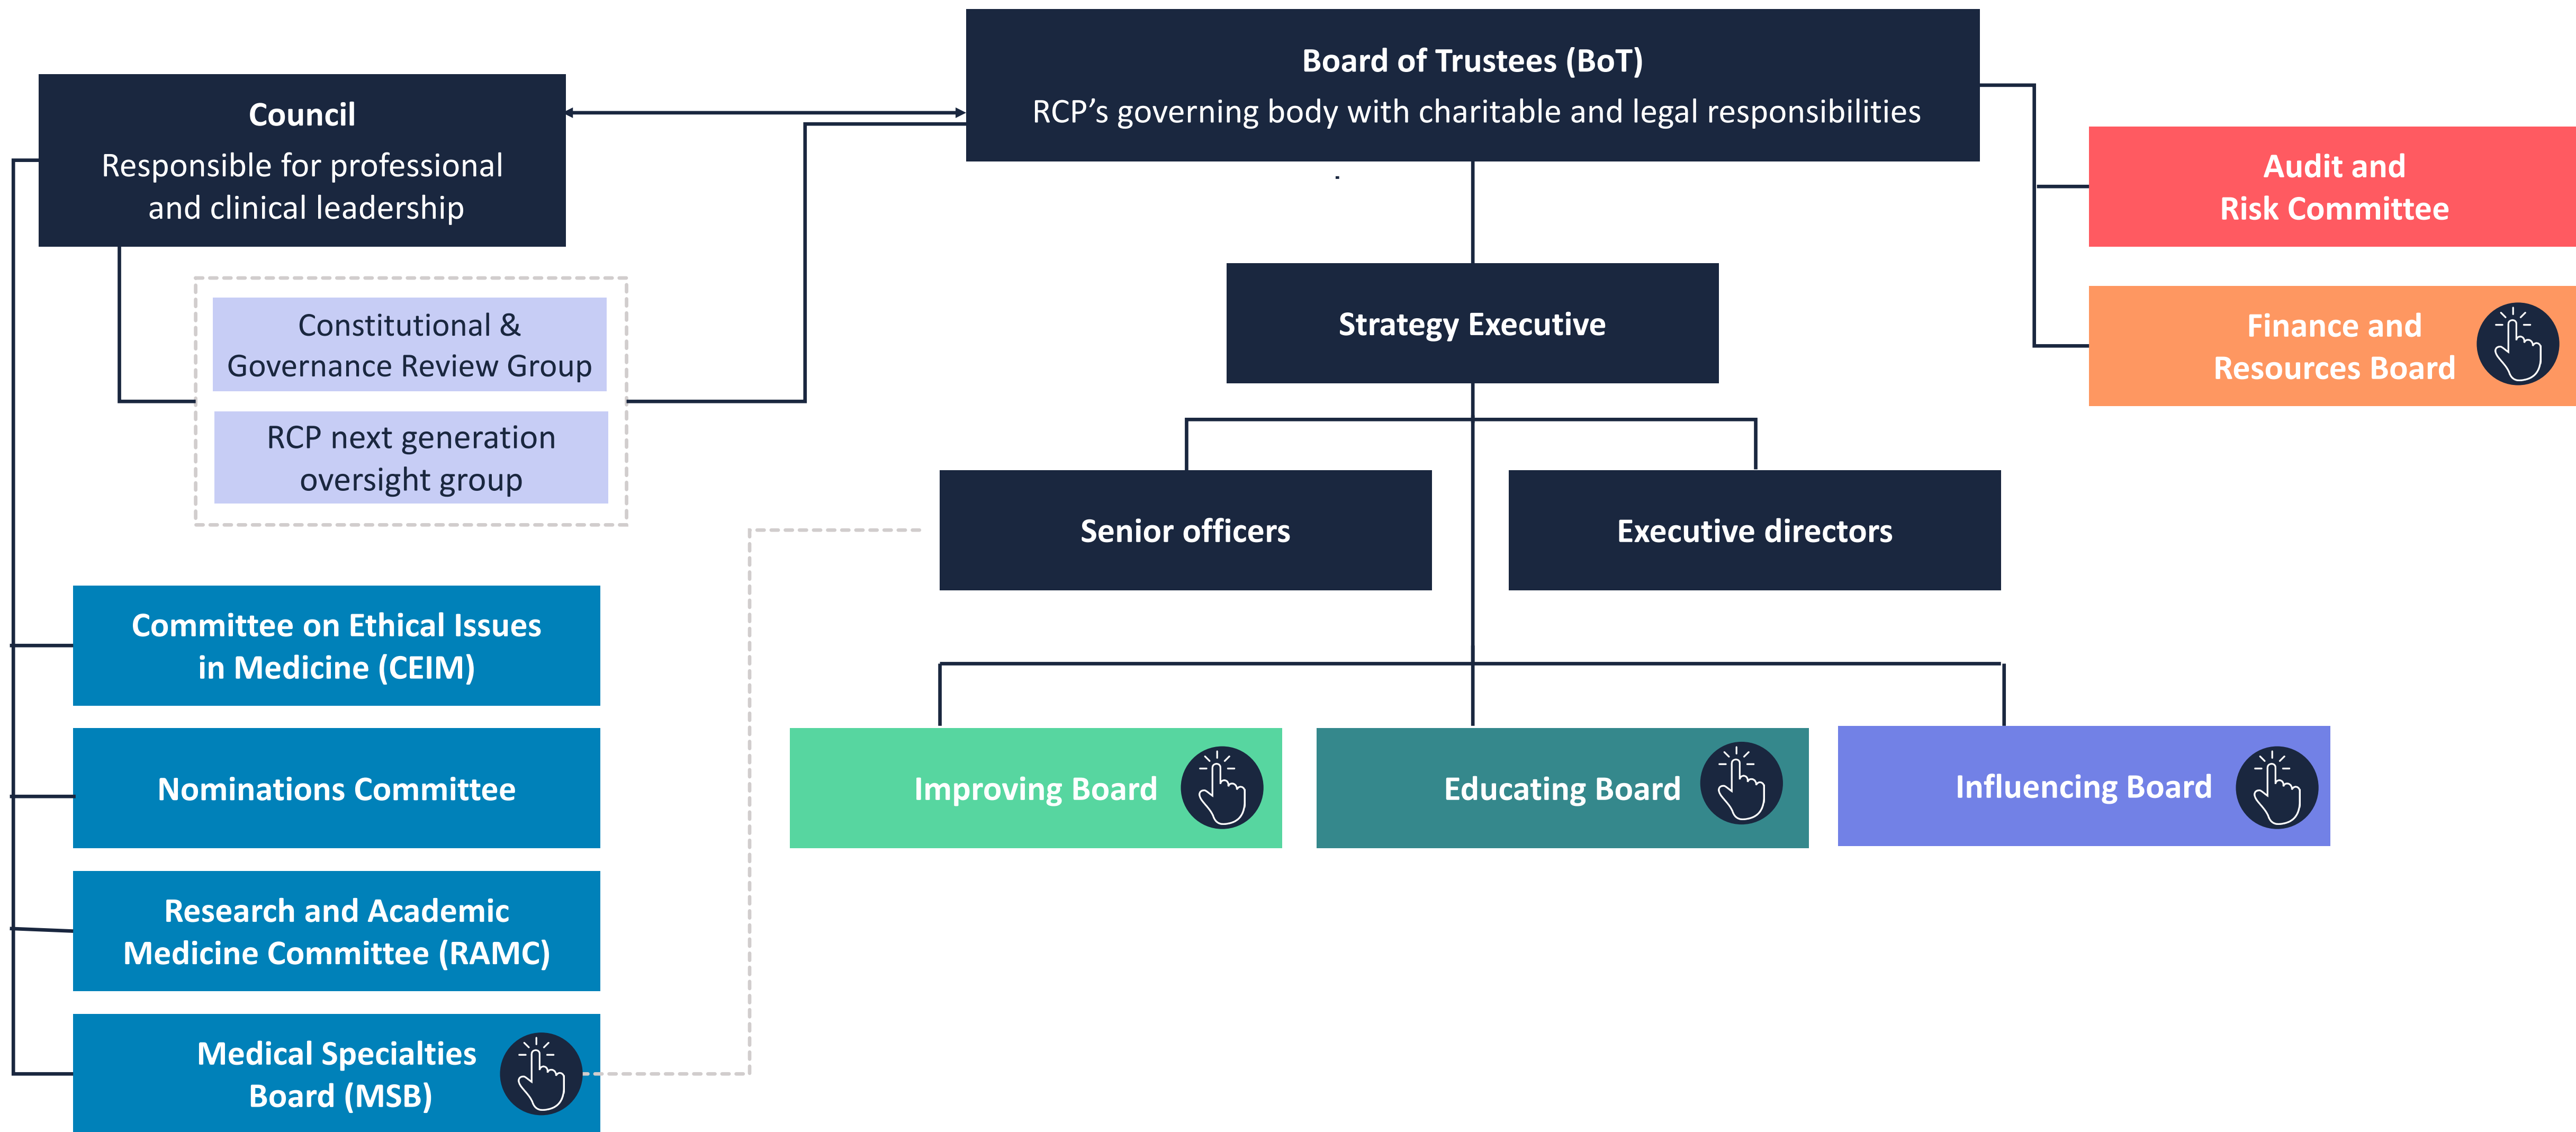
Council
Responsible for professional and clinical leadership

Board of Trustees (BoT)
RCP's governing body with charitable and legal responsibilities

Audit and Risk Committee

Finance and Resources Board

Constitutional & Governance Review Group

RCP next generation oversight group

Strategy Executive

Senior officers

Executive directors

Committee on Ethical Issues in Medicine (CEIM)

Nominations Committee

Research and Academic Medicine Committee (RAMC)

Medical Specialties Board (MSB)

Improving Board

Educating Board

Influencing Board